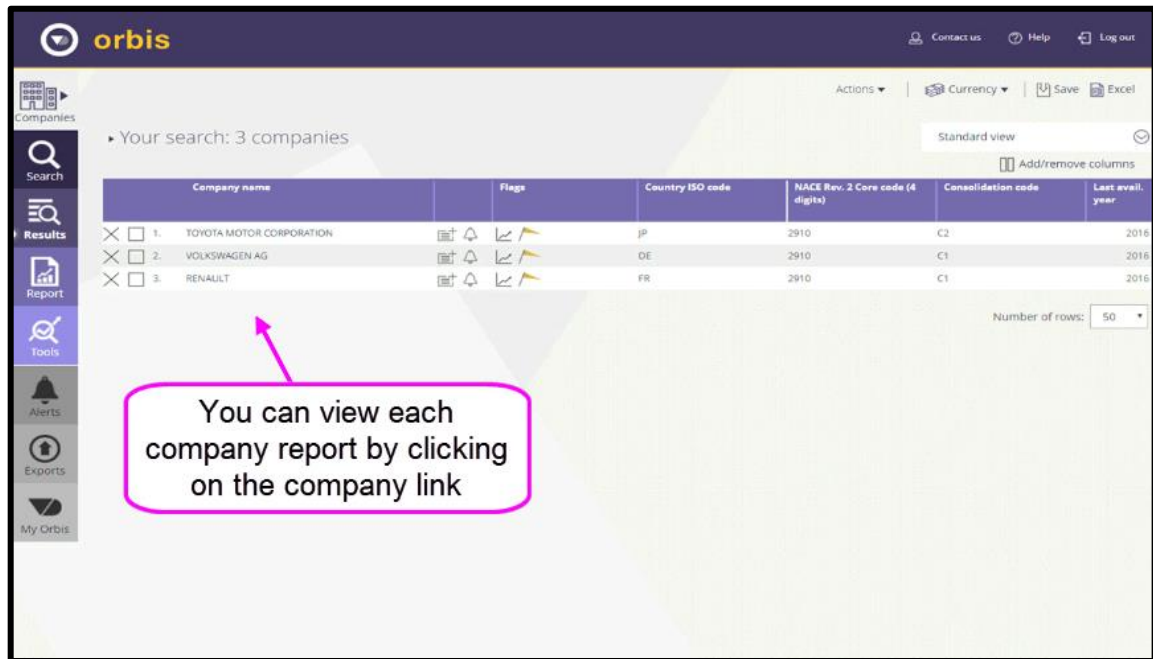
orbis

Contact us   Help   Log out

Companies

Search

Results

Report

Tools

Alerts

Exports

My Orbis

Actions ▾   Currency ▾   Save   Excel

▸ Your search: 3 companies

Standard view

Add/remove columns

| | Company name | | Flags | Country ISO code | NACE Rev. 2 Core code (4 digits) | Consolidation code | Last avail. year |
|---|---|---|---|---|---|---|---|
| 1. | TOYOTA MOTOR CORPORATION | | | JP | 2910 | C2 | 2016 |
| 2. | VOLKSWAGEN AG | | | DE | 2910 | C1 | 2016 |
| 3. | RENAULT | | | FR | 2910 | C1 | 2016 |

Number of rows: 50

You can view each company report by clicking on the company link